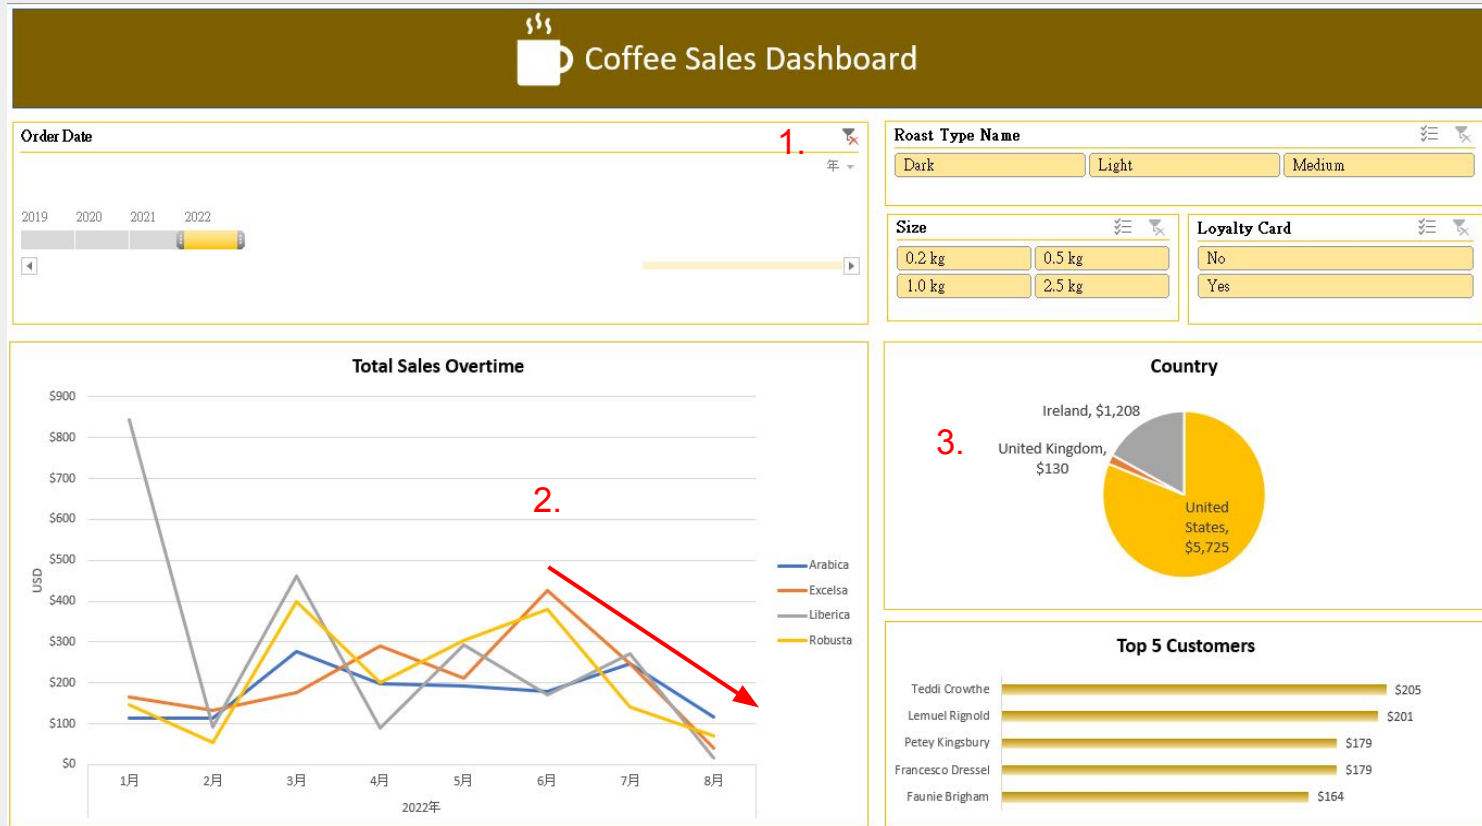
Coffee Sales Dashboard

Order Date

1.

年

2019 2020 2021 2022

Roast Type Name

Dark | Light | Medium

Size

0.2 kg | 0.5 kg
1.0 kg | 2.5 kg

Loyalty Card

No
Yes

Total Sales Overtime

$900
$800
$700
$600
$500
$400
$300
$200
$100
$0

USD

2.

1月 2月 3月 4月 5月 6月 7月 8月
2022年

Arabica
Excelsa
Liberica
Robusta

Country

3.

Ireland, $1,208
United Kingdom, $130
United States, $5,725

Top 5 Customers

Teddi Crowthe $205
Lemuel Rignold $201
Petey Kingsbury $179
Francesco Dressel $179
Faunie Brigham $164